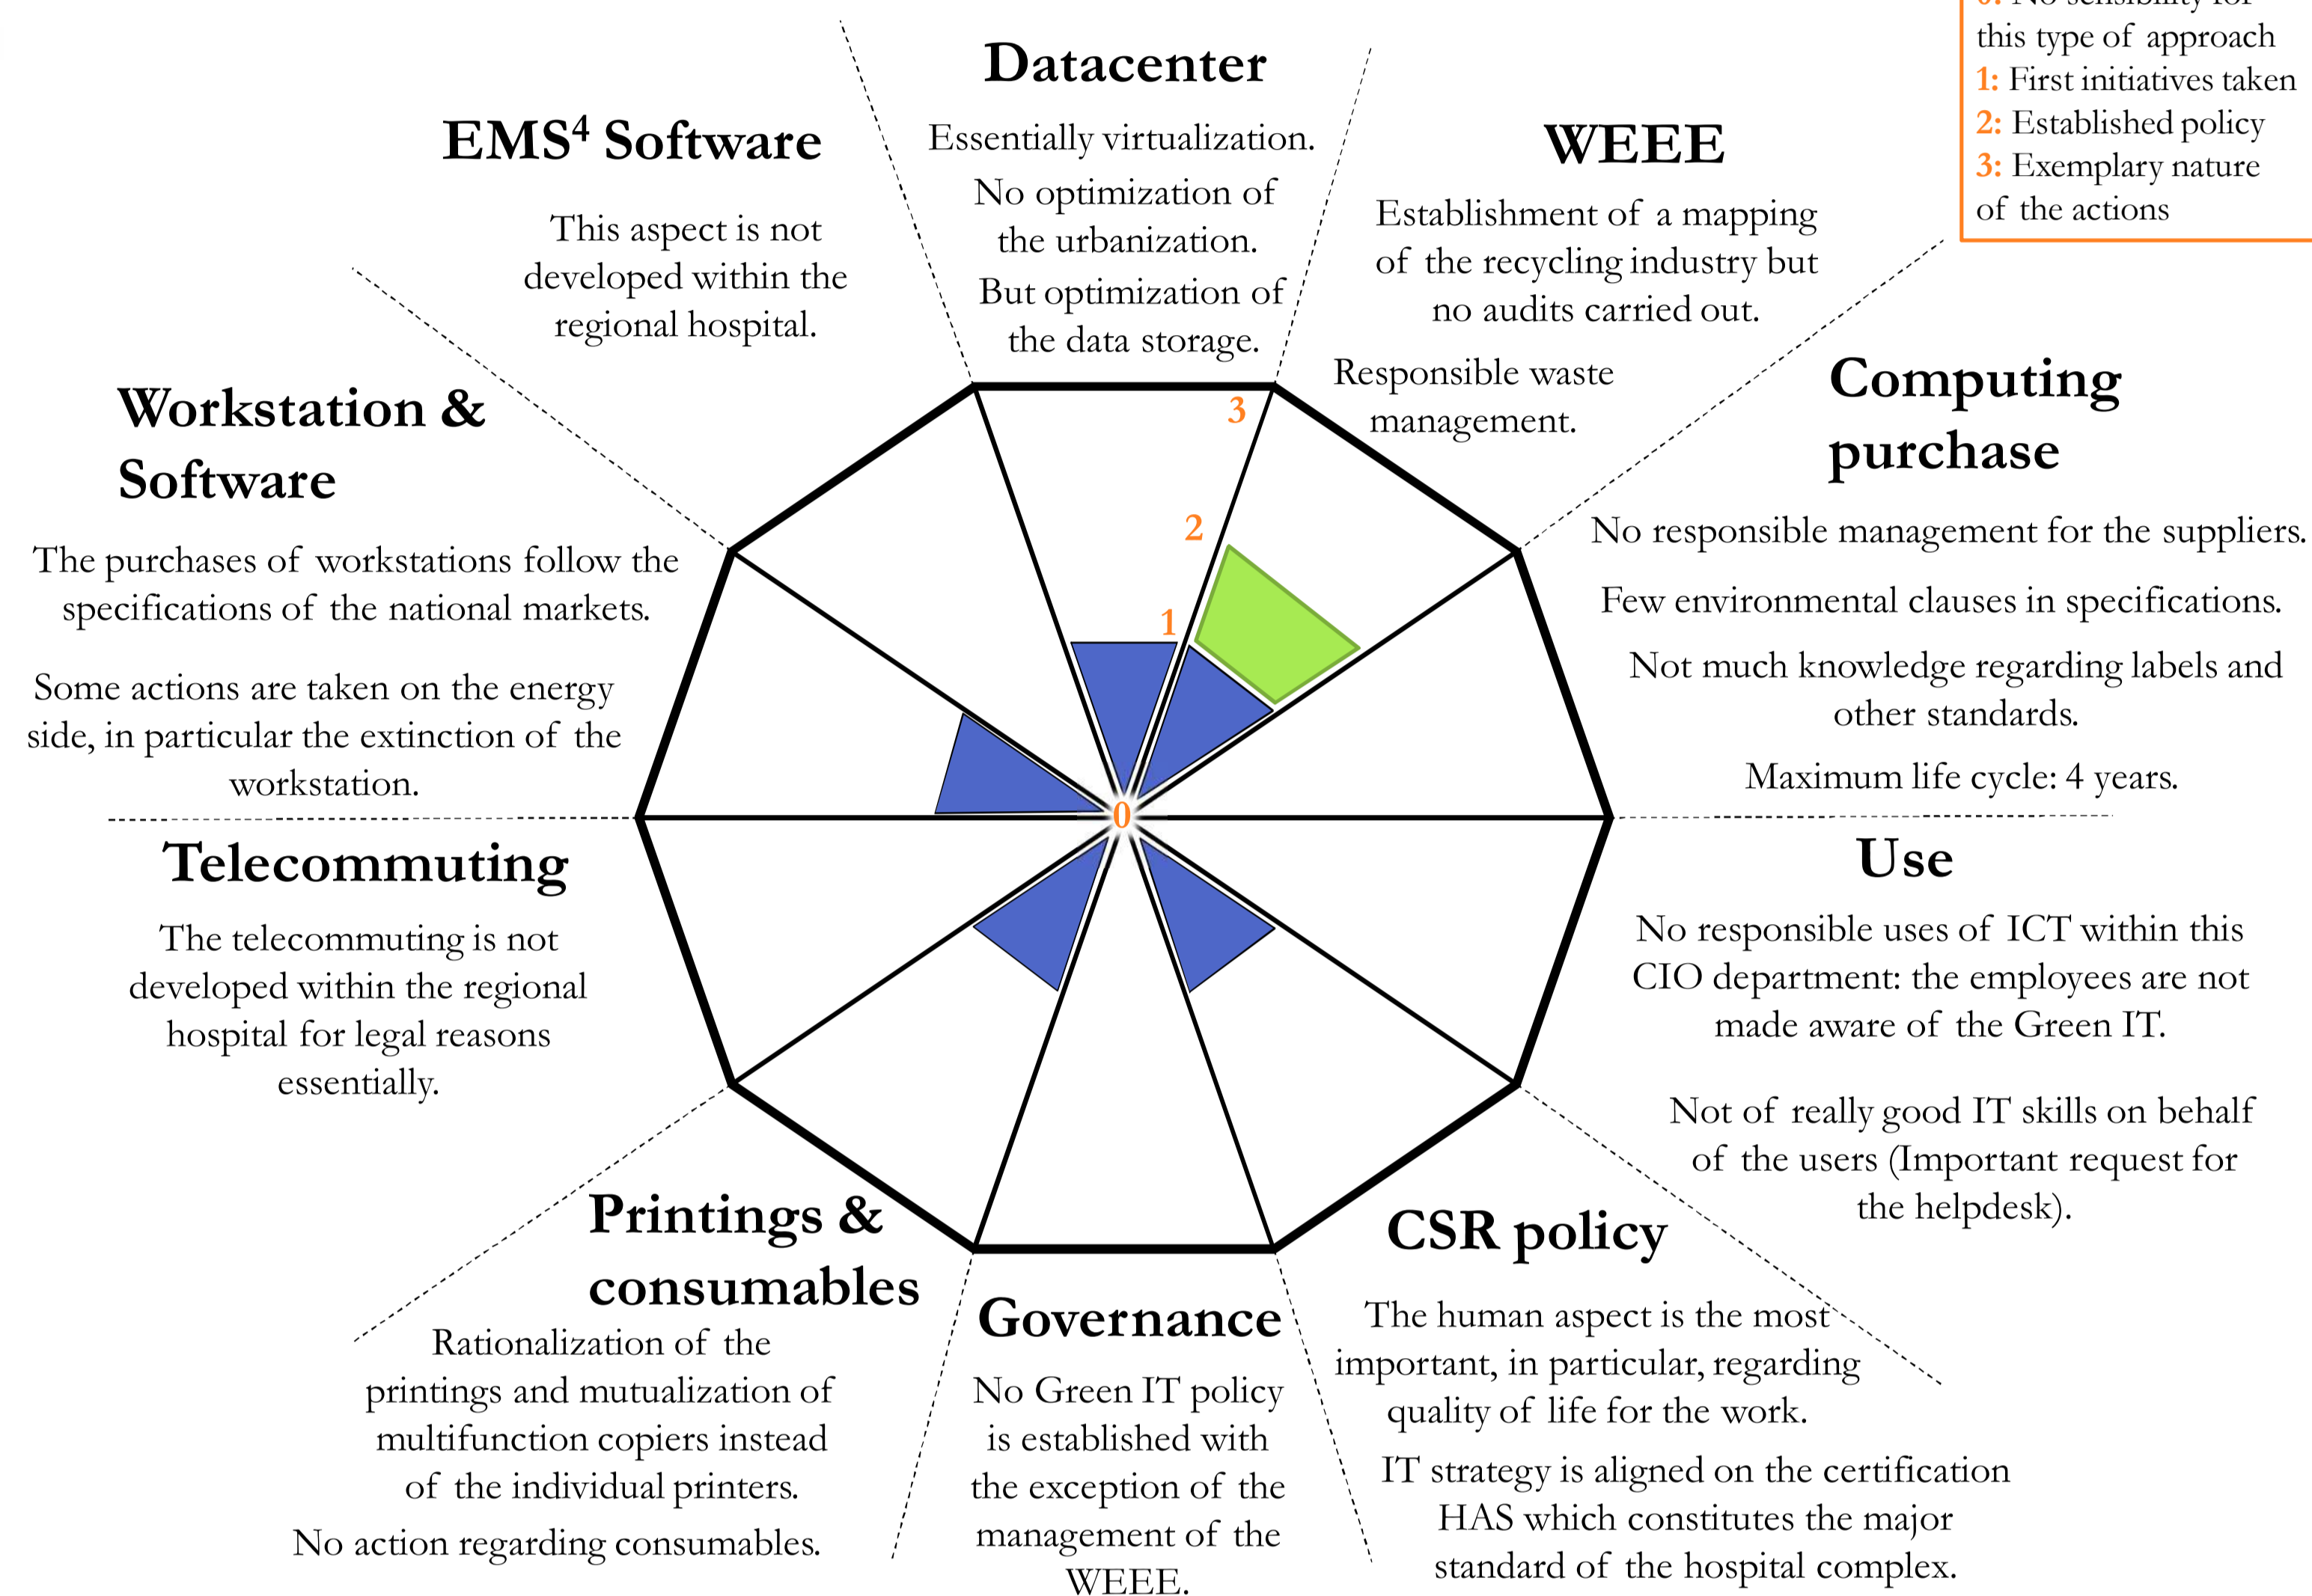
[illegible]
this type of approach
1: First initiatives taken
2: Established policy
3: Exemplary nature of the actions

Datacenter

Essentially virtualization.

No optimization of the urbanization.

But optimization of the data storage.

EMS$^4$ Software

This aspect is not developed within the regional hospital.

WEEE

Establishment of a mapping of the recycling industry but no audits carried out.

Responsible waste management.

Workstation & Software

The purchases of workstations follow the specifications of the national markets.

Some actions are taken on the energy side, in particular the extinction of the workstation.

Computing purchase

No responsible management for the suppliers.

Few environmental clauses in specifications.

Not much knowledge regarding labels and other standards.

Maximum life cycle: 4 years.

3

2

1

0

Telecommuting

The telecommuting is not developed within the regional hospital for legal reasons essentially.

Use

No responsible uses of ICT within this CIO department: the employees are not made aware of the Green IT.

Not of really good IT skills on behalf of the users (Important request for the helpdesk).

Printings & consumables

Rationalization of the printings and mutualization of multifunction copiers instead of the individual printers.

No action regarding consumables.

Governance

No Green IT policy is established with the exception of the management of the WEEE.

CSR policy

The human aspect is the most important, in particular, regarding quality of life for the work.

IT strategy is aligned on the certification HAS which constitutes the major standard of the hospital complex.